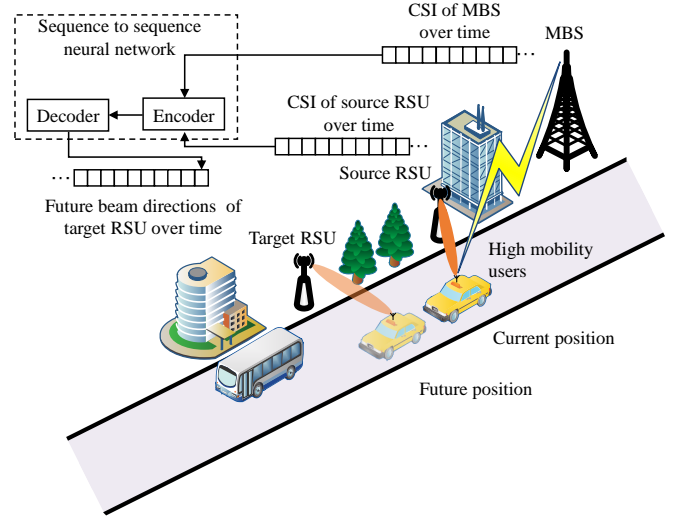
Sequence to sequence neural network

Decoder

Encoder

CSI of MBS over time

MBS

CSI of source RSU over time

Source RSU

Future beam directions of target RSU over time

Target RSU

High mobility users

Current position

Future position